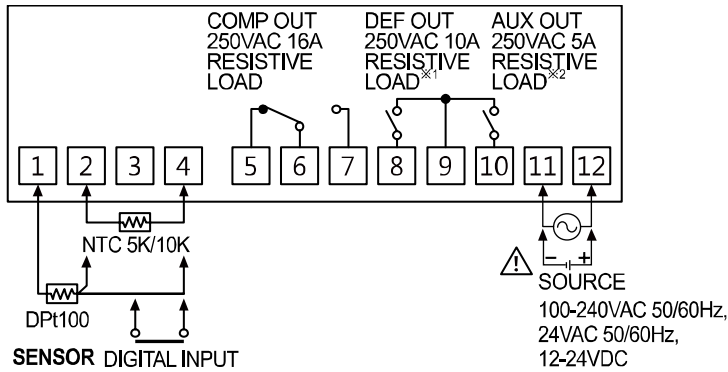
COMP OUT
250VAC 16A
RESISTIVE
LOAD

DEF OUT
250VAC 10A
RESISTIVE
LOAD※1

AUX OUT
250VAC 5A
RESISTIVE
LOAD※2

1 2 3 4 5 6 7 8 9 10 11 12

NTC 5K/10K

DPt100

SENSOR DIGITAL INPUT

− +

SOURCE
100-240VAC 50/60Hz,
24VAC 50/60Hz,
12-24VDC